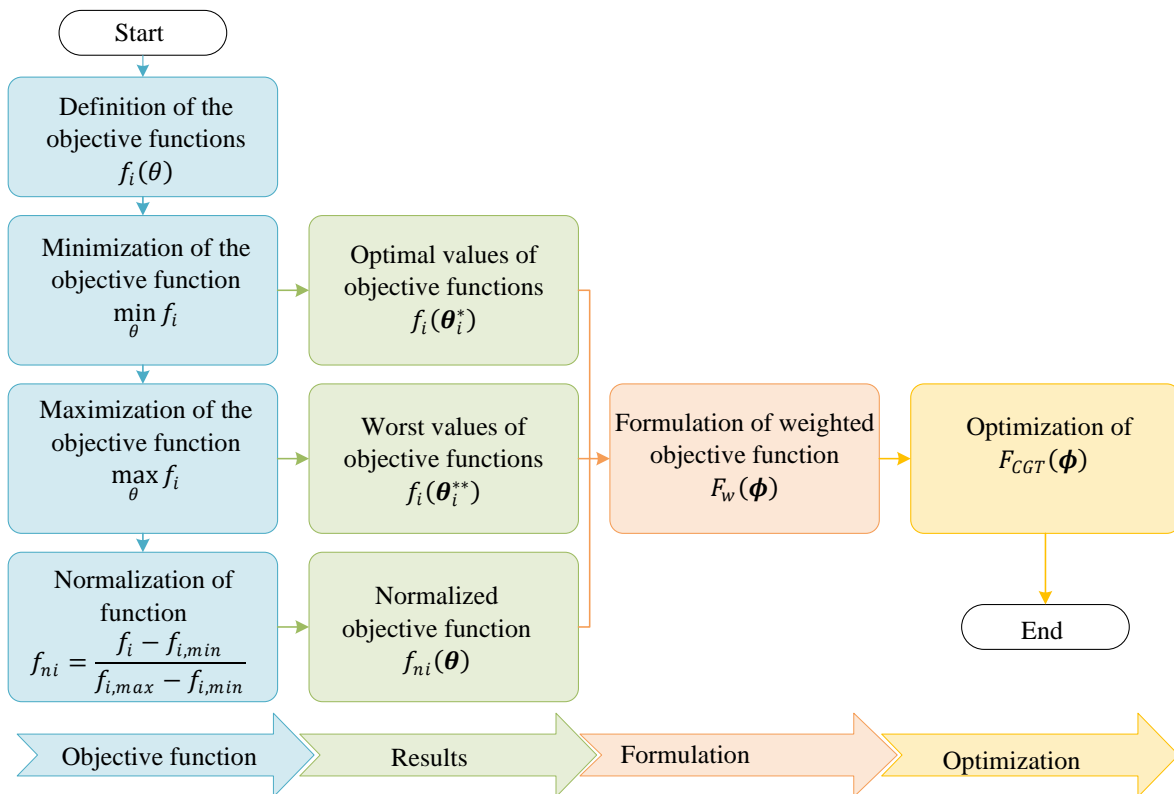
Start

Definition of the objective functions $f_i(\theta)$

Minimization of the objective function $\min_{\theta} f_i$

Maximization of the objective function $\max_{\theta} f_i$

Normalization of function $f_{ni} = \frac{f_i - f_{i,min}}{f_{i,max} - f_{i,min}}$

Optimal values of objective functions $f_i(\boldsymbol{\theta}_i^*)$

Worst values of objective functions $f_i(\boldsymbol{\theta}_i^{**})$

Normalized objective function $f_{ni}(\boldsymbol{\theta})$

Formulation of weighted objective function $F_w(\boldsymbol{\phi})$

Optimization of $F_{CGT}(\boldsymbol{\phi})$

End

Objective function

Results

Formulation

Optimization